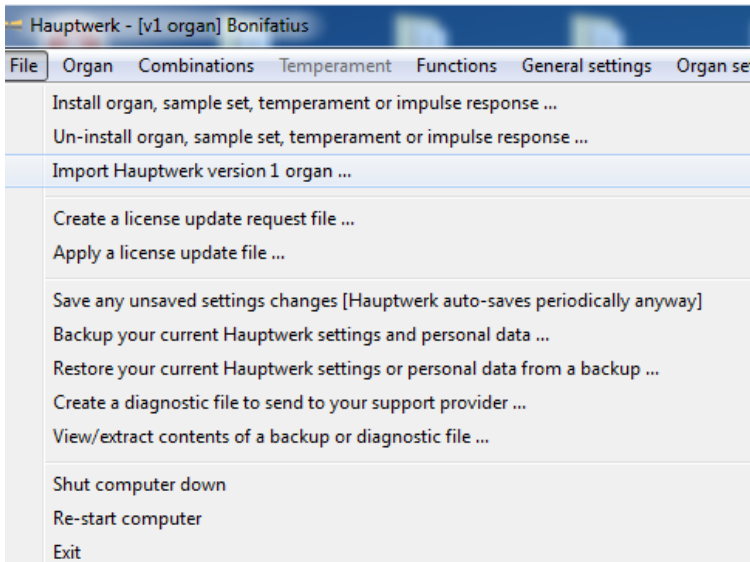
Hauptwerk - [v1 organ] Bonifatius

File Organ Combinations Temperament Functions General settings Organ se

Install organ, sample set, temperament or impulse response ...
Un-install organ, sample set, temperament or impulse response ...
Import Hauptwerk version 1 organ ...

Create a license update request file ...
Apply a license update file ...

Save any unsaved settings changes [Hauptwerk auto-saves periodically anyway]
Backup your current Hauptwerk settings and personal data ...
Restore your current Hauptwerk settings or personal data from a backup ...
Create a diagnostic file to send to your support provider ...
View/extract contents of a backup or diagnostic file ...

Shut computer down
Re-start computer
Exit